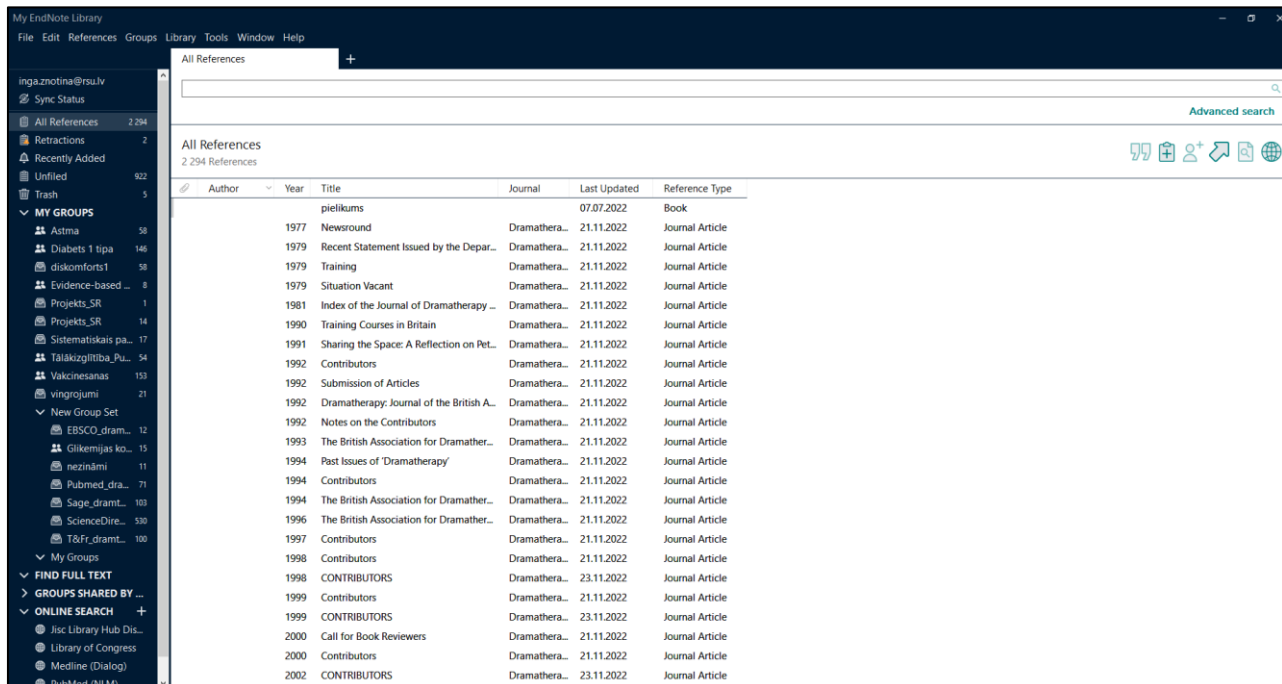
My EndNote Library

File Edit References Groups Library Tools Window Help

All References +

inga.znotina@rsu.lv
Sync Status
All References 2 294
Retractions 2
Recently Added
Unfiled 922
Trash 5
MY GROUPS
Astma 58
Diabets 1 tipa 146
diskomforts1 58
Evidence-based ... 8
Projekts_SR 1
Projekts_SR 14
Sistematiskais pa... 17
Tālākizglītība_Pu... 54
Vakcinesanas 153
vingrojumi 21
New Group Set
EBSCO_dram... 12
Glikemijas ko... 15
nezināmi 11
Pubmed_dra... 71
Sage_dramt... 103
ScienceDire... 530
T&Fr_dramt... 100
My Groups
FIND FULL TEXT
GROUPS SHARED BY ...
ONLINE SEARCH +
Jisc Library Hub Dis...
Library of Congress
Medline (Dialog)
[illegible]

Advanced search

All References
2 294 References

| Author | Year | Title | Journal | Last Updated | Reference Type |
|---|---|---|---|---|---|
| | | pielikums | | 07.07.2022 | Book |
| | 1977 | Newsround | Dramathera... | 21.11.2022 | Journal Article |
| | 1979 | Recent Statement Issued by the Depar... | Dramathera... | 21.11.2022 | Journal Article |
| | 1979 | Training | Dramathera... | 21.11.2022 | Journal Article |
| | 1979 | Situation Vacant | Dramathera... | 21.11.2022 | Journal Article |
| | 1981 | Index of the Journal of Dramatherapy ... | Dramathera... | 21.11.2022 | Journal Article |
| | 1990 | Training Courses in Britain | Dramathera... | 21.11.2022 | Journal Article |
| | 1991 | Sharing the Space: A Reflection on Pet... | Dramathera... | 21.11.2022 | Journal Article |
| | 1992 | Contributors | Dramathera... | 21.11.2022 | Journal Article |
| | 1992 | Submission of Articles | Dramathera... | 21.11.2022 | Journal Article |
| | 1992 | Dramatherapy: Journal of the British A... | Dramathera... | 21.11.2022 | Journal Article |
| | 1992 | Notes on the Contributors | Dramathera... | 21.11.2022 | Journal Article |
| | 1993 | The British Association for Dramather... | Dramathera... | 21.11.2022 | Journal Article |
| | 1994 | Past Issues of 'Dramatherapy' | Dramathera... | 21.11.2022 | Journal Article |
| | 1994 | Contributors | Dramathera... | 21.11.2022 | Journal Article |
| | 1994 | The British Association for Dramather... | Dramathera... | 21.11.2022 | Journal Article |
| | 1996 | The British Association for Dramather... | Dramathera... | 21.11.2022 | Journal Article |
| | 1997 | Contributors | Dramathera... | 21.11.2022 | Journal Article |
| | 1998 | Contributors | Dramathera... | 21.11.2022 | Journal Article |
| | 1998 | CONTRIBUTORS | Dramathera... | 23.11.2022 | Journal Article |
| | 1999 | Contributors | Dramathera... | 21.11.2022 | Journal Article |
| | 1999 | CONTRIBUTORS | Dramathera... | 23.11.2022 | Journal Article |
| | 2000 | Call for Book Reviewers | Dramathera... | 21.11.2022 | Journal Article |
| | 2000 | Contributors | Dramathera... | 21.11.2022 | Journal Article |
| | 2002 | CONTRIBUTORS | Dramathera... | 23.11.2022 | Journal Article |